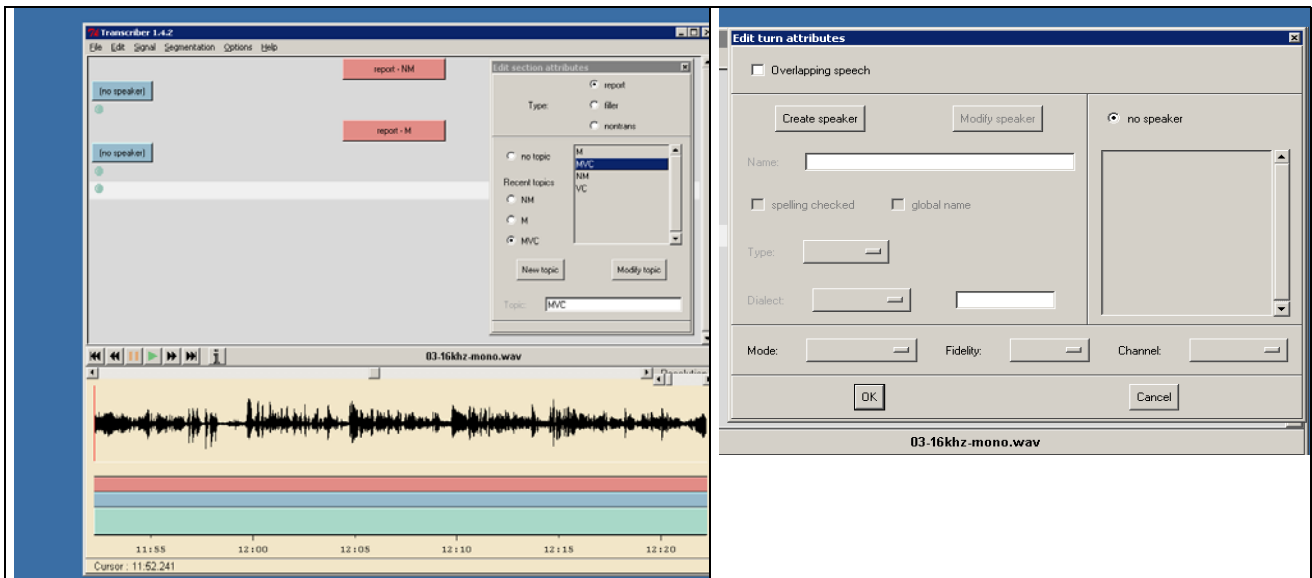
Transcriber 1.4.2

File Edit Signal Segmentation Options Help

report - NM

(no speaker)

report - M

(no speaker)

Edit section attributes

Type:

report

filler

nontrans

no topic

Recent topics

NM

M

MVC

M
MVC
NM
VC

New topic

Modify topic

Topic: MVC

03-16khz-mono.wav

11:55 12:00 12:05 12:10 12:15 12:20

Cursor : 11.52.241

Edit turn attributes

Overlapping speech

Create speaker

Modify speaker

no speaker

Name:

spelling checked

global name

Type:

Dialect:

Mode:

Fidelity:

Channel:

OK

Cancel

03-16khz-mono.wav